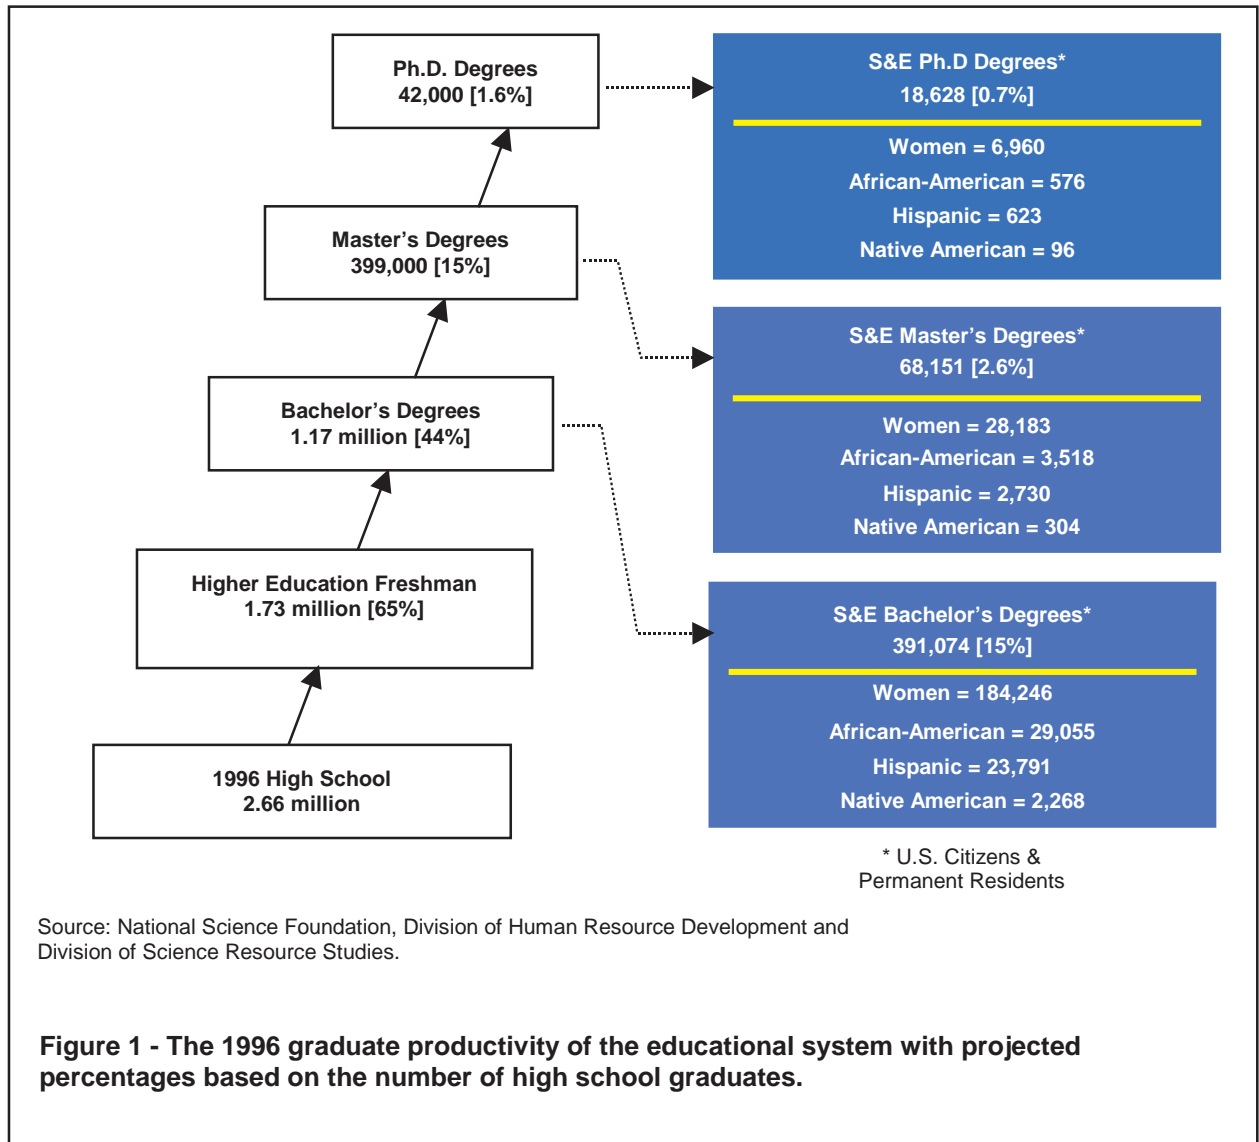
Ph.D. Degrees
42,000 [1.6%]

S&E Ph.D Degrees*
18,628 [0.7%]

Women = 6,960
African-American = 576
Hispanic = 623
Native American = 96

Master's Degrees
399,000 [15%]

S&E Master's Degrees*
68,151 [2.6%]

Women = 28,183
African-American = 3,518
Hispanic = 2,730
Native American = 304

Bachelor's Degrees
1.17 million [44%]

S&E Bachelor's Degrees*
391,074 [15%]

Women = 184,246
African-American = 29,055
Hispanic = 23,791
Native American = 2,268

Higher Education Freshman
1.73 million [65%]

1996 High School
2.66 million

* U.S. Citizens & Permanent Residents

Source: National Science Foundation, Division of Human Resource Development and Division of Science Resource Studies.

Figure 1 - The 1996 graduate productivity of the educational system with projected percentages based on the number of high school graduates.